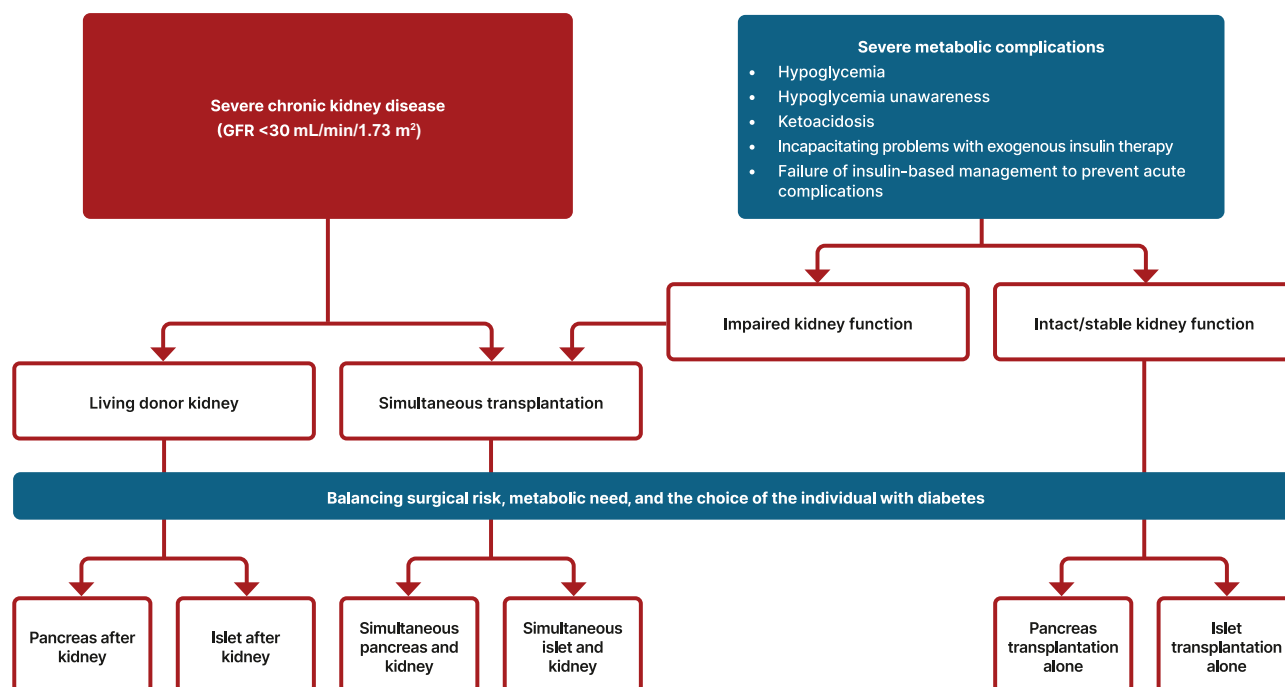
Severe chronic kidney disease
(GFR <30 mL/min/1.73 m$^2$)

Severe metabolic complications
- Hypoglycemia
- Hypoglycemia unawareness
- Ketoacidosis
- Incapacitating problems with exogenous insulin therapy
- Failure of insulin-based management to prevent acute complications

Impaired kidney function

Intact/stable kidney function

Living donor kidney

Simultaneous transplantation

Balancing surgical risk, metabolic need, and the choice of the individual with diabetes

Pancreas after kidney

Islet after kidney

Simultaneous pancreas and kidney

Simultaneous islet and kidney

Pancreas transplantation alone

Islet transplantation alone